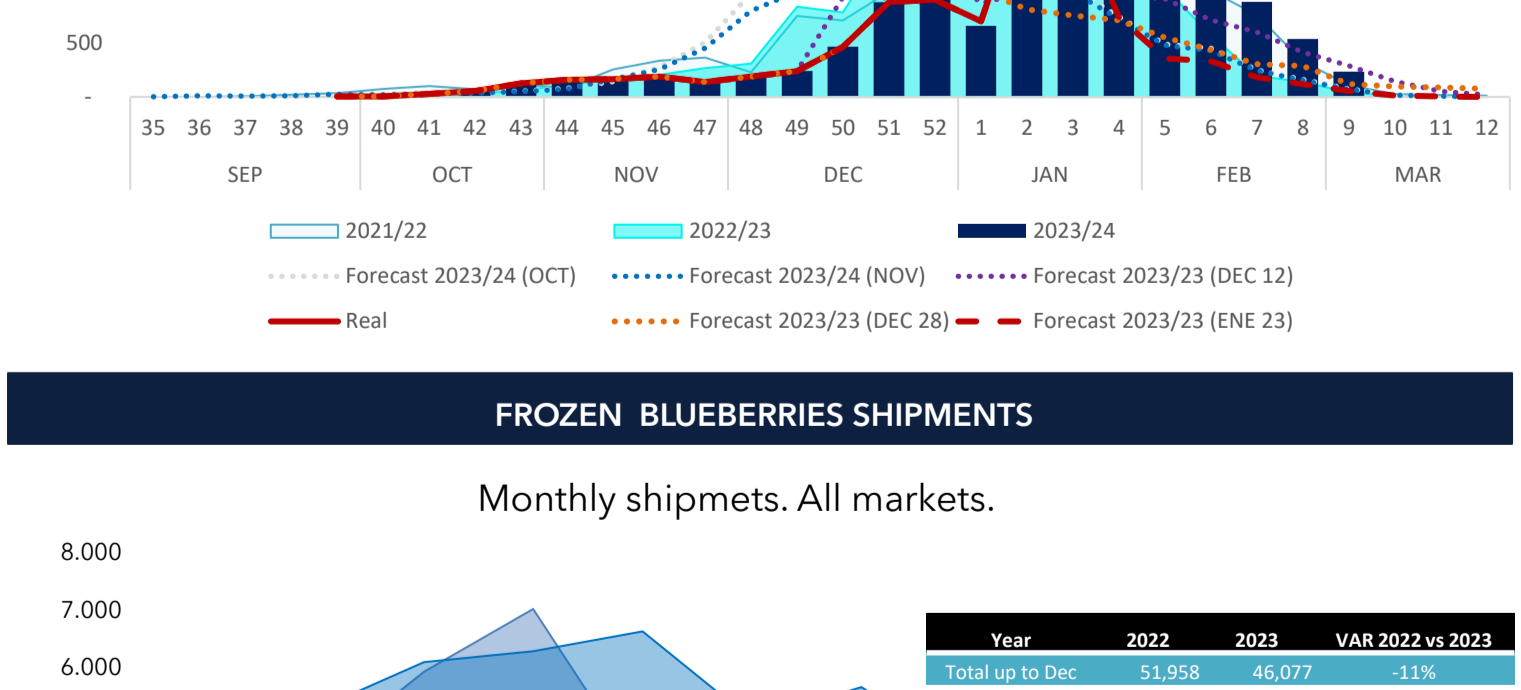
500

-

35 36 37 38 39 40 41 42 43 44 45 46 47 48 49 50 51 52 1 2 3 4 5 6 7 8 9 10 11 12

SEP OCT NOV DEC JAN FEB MAR

2021/22
2022/23
2023/24
Forecast 2023/24 (OCT)
Forecast 2023/24 (NOV)
Forecast 2023/23 (DEC 12)
Real
Forecast 2023/23 (DEC 28)
Forecast 2023/23 (ENE 23)

FROZEN BLUEBERRIES SHIPMENTS

Monthly shipmets. All markets.

8.000
7.000
6.000

| Year | 2022 | 2023 | VAR 2022 vs 2023 |
|---|---|---|---|
| Total up to Dec | 51,958 | 46,077 | -11% |